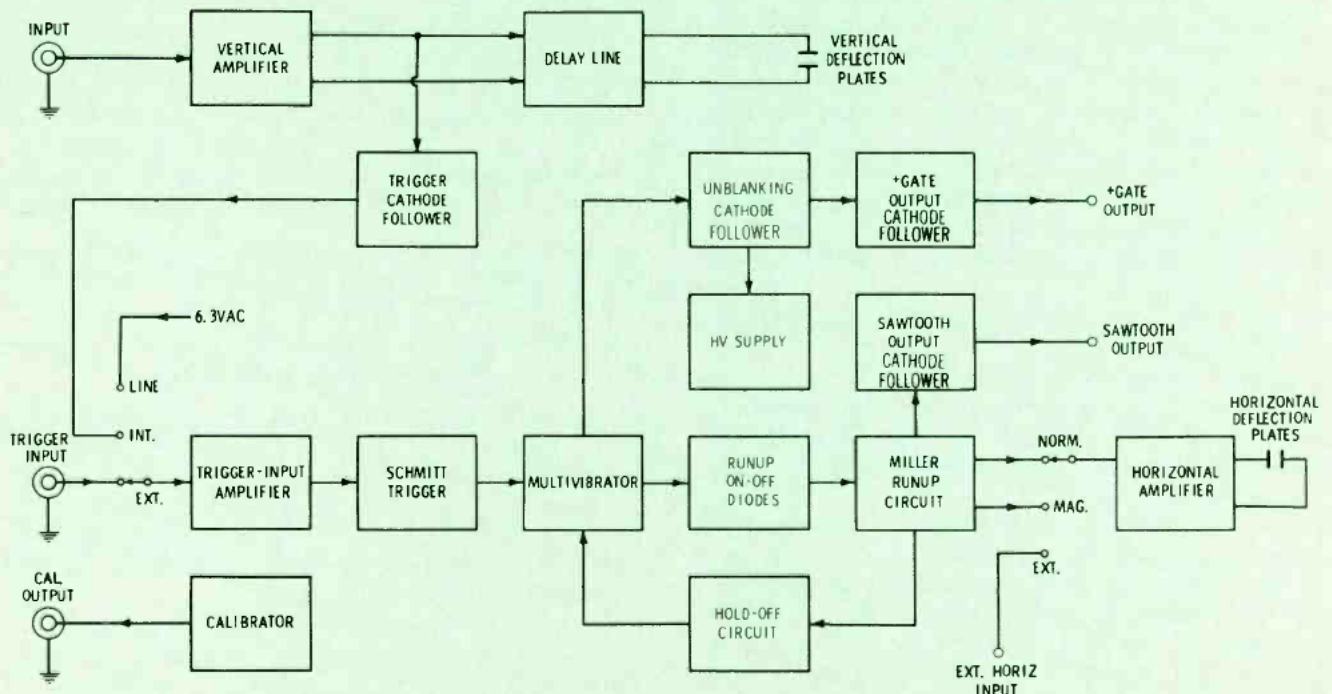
INPUT

VERTICAL AMPLIFIER

DELAY LINE

VERTICAL DEFLECTION PLATES

TRIGGER CATHODE FOLLOWER

UNBLANKING CATHODE FOLLOWER

+GATE OUTPUT CATHODE FOLLOWER

+GATE OUTPUT

6.3VAC

HV SUPPLY

SAWTOOTH OUTPUT CATHODE FOLLOWER

SAWTOOTH OUTPUT

LINE

INT.

TRIGGER INPUT

EXT.

TRIGGER-INPUT AMPLIFIER

SCHMITT TRIGGER

MULTIVIBRATOR

RUNUP ON-OFF DIODES

MILLER RUNUP CIRCUIT

NORM.

MAG.

HORIZONTAL DEFLECTION PLATES

HORIZONTAL AMPLIFIER

CAL OUTPUT

CALIBRATOR

HOLD-OFF CIRCUIT

EXT.

EXT. HORIZ INPUT